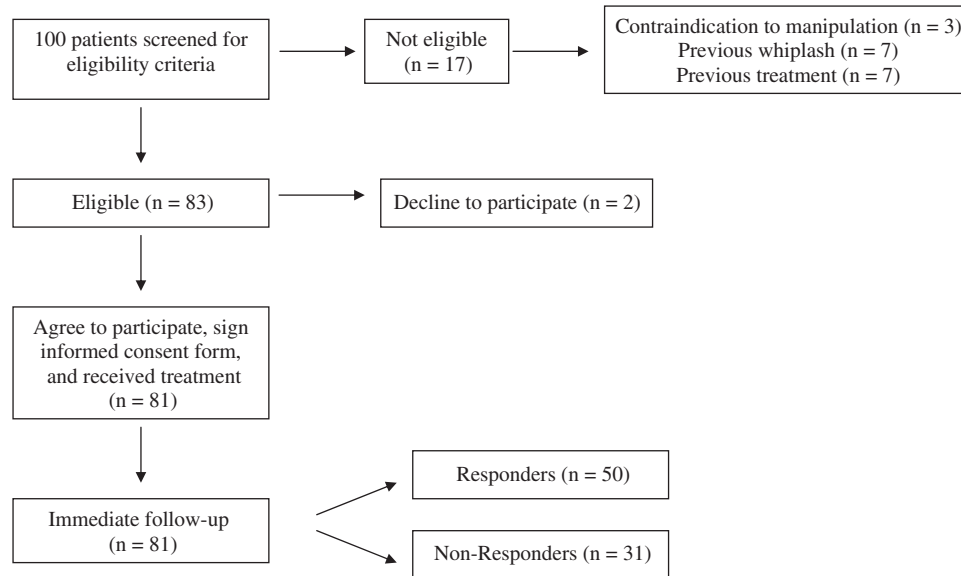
100 patients screened for eligibility criteria

Not eligible (n = 17)

Contraindication to manipulation (n = 3)
Previous whiplash (n = 7)
Previous treatment (n = 7)

Eligible (n = 83)

Decline to participate (n = 2)

Agree to participate, sign informed consent form, and received treatment (n = 81)

Immediate follow-up (n = 81)

Responders (n = 50)

Non-Responders (n = 31)